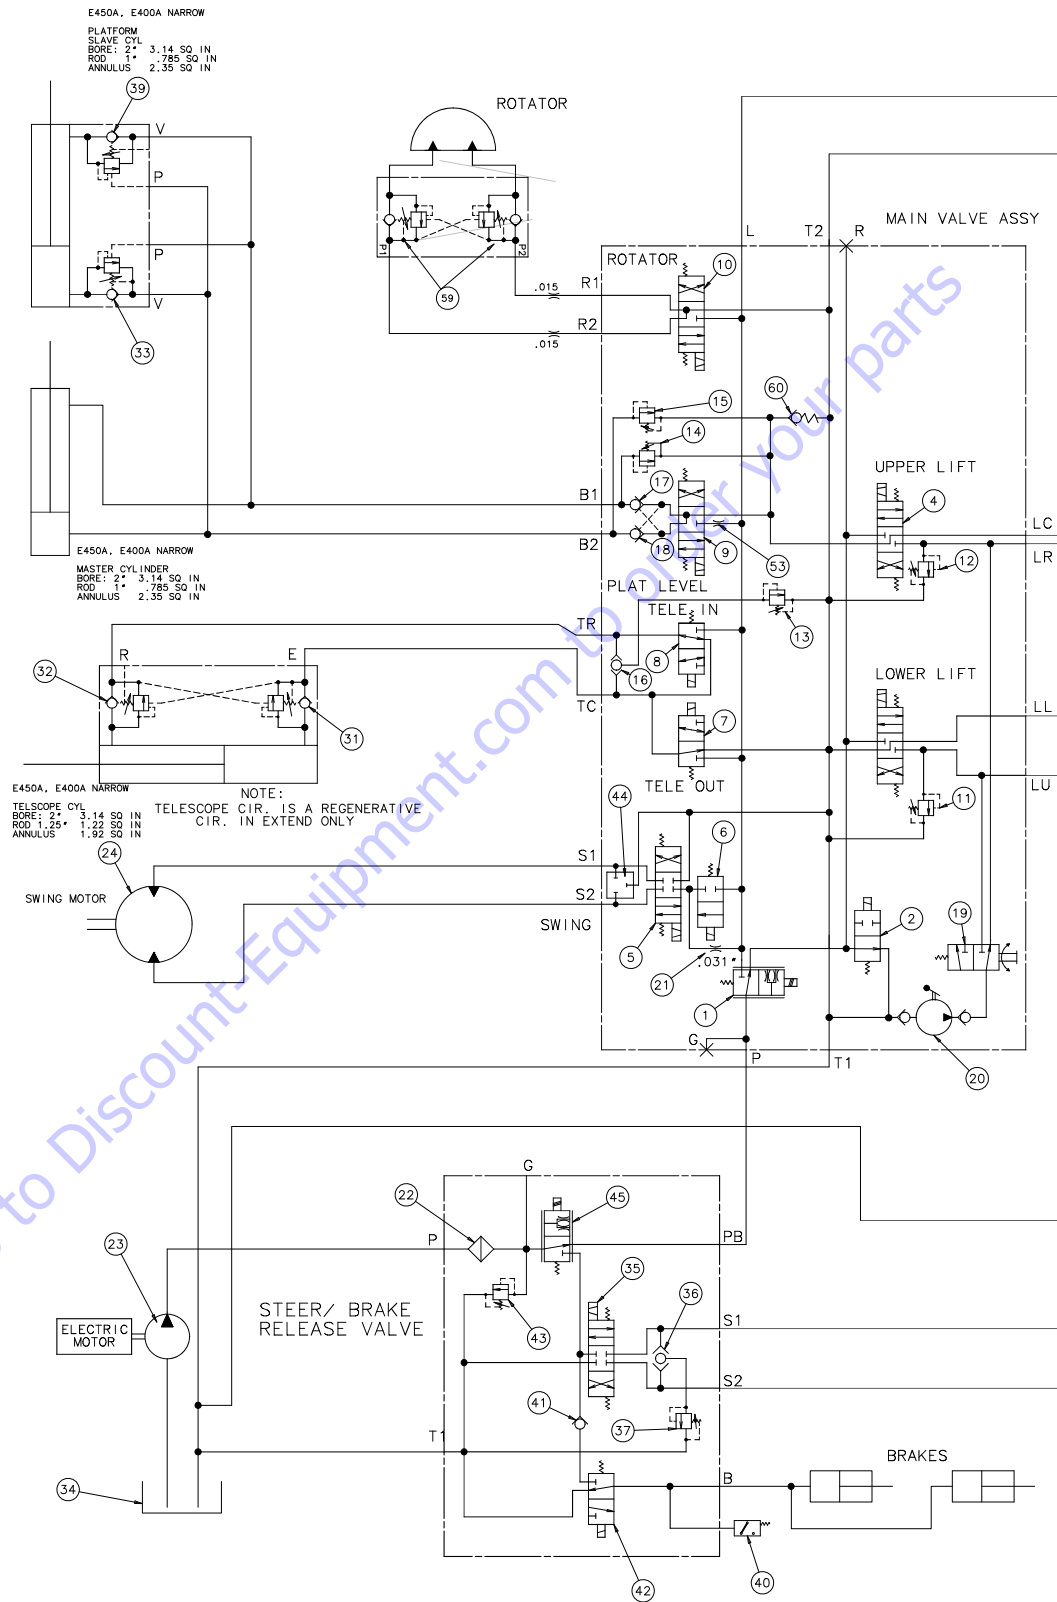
E450A, E400A NARROW

PLATFORM
SLAVE CYL
BORE: 2" 3.14 SQ IN
ROD 1" .785 SQ IN
ANNULUS 2.35 SQ IN

39
V
P
P
V
33

ROTATOR
P1
P2
59

MAIN VALVE ASSY
L
T2
R
ROTATOR
10
R1
.015
R2
.015

60
15
14
17
B1
18
B2
9
53
PLAT LEVEL
UPPER LIFT
4
12
LC
LR
13

E450A, E400A NARROW
MASTER CYLINDER
BORE: 2" 3.14 SQ IN
ROD 1" .785 SQ IN
ANNULUS 2.35 SQ IN

TR
TELE IN
8
16
TC
R
E
32
31
7
LOWER LIFT
LL
LU
11
TELE OUT

E450A, E400A NARROW
TELSCOPE CYL
BORE: 2" 3.14 SQ IN
ROD 1.25" 1.22 SQ IN
ANNULUS 1.92 SQ IN

NOTE:
TELESCOPE CIR. IS A REGENERATIVE
CIR. IN EXTEND ONLY

24
SWING MOTOR
44
6
S1
S2
SWING
5
2
19
.031
21
1
20
G
P
T1

G
22
45
P
PB
23
ELECTRIC MOTOR
STEER/ BRAKE
RELEASE VALVE
35
36
43
S1
S2
41
37
T1
BRAKES
B
34
42
40